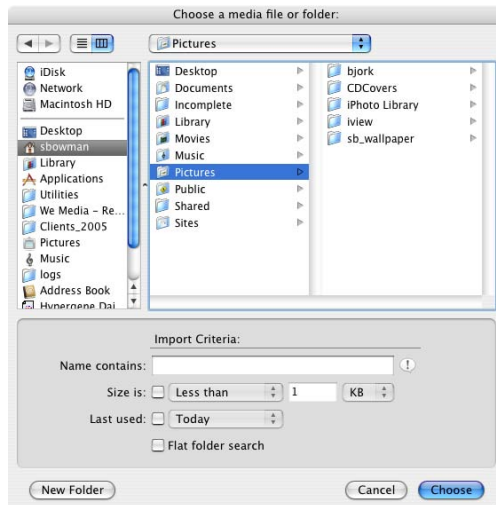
Choose a media file or folder:

Pictures

iDisk
Network
Macintosh HD
Desktop
sbowman
Library
Applications
Utilities
We Media – Re...
Clients_2005
Pictures
Music
logs
Address Book
Hypergene Dai

Desktop
Documents
Incomplete
Library
Movies
Music
Pictures
Public
Shared
Sites

bjork
CDCovers
iPhoto Library
iview
sb_wallpaper

Import Criteria:

Name contains:
Size is: Less than 1 KB
Last used: Today
Flat folder search

New Folder
Cancel
Choose